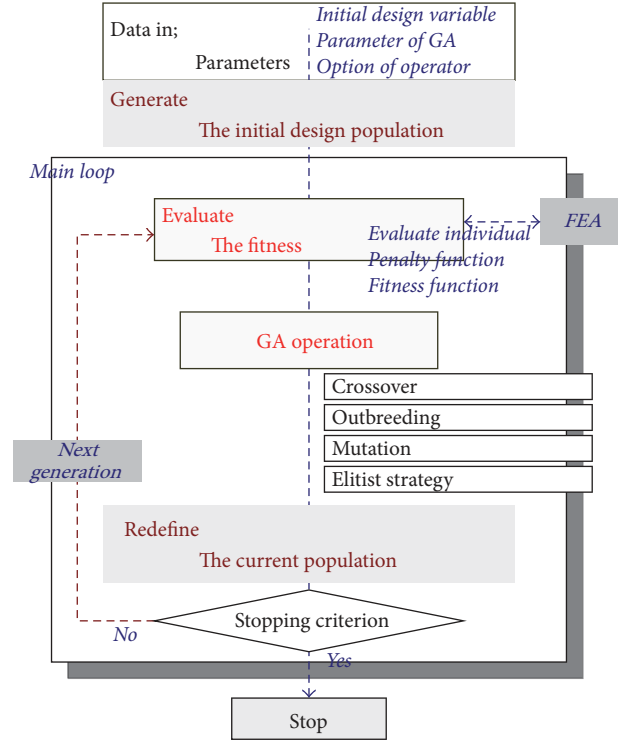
Data in;

Parameters

Initial design variable
Parameter of GA
Option of operator

Generate
The initial design population

Main loop

Evaluate
The fitness

FEA

Evaluate individual
Penalty function
Fitness function

GA operation

Crossover
Outbreeding
Mutation
Elitist strategy

Next generation

Redefine
The current population

No

Stopping criterion

Yes

Stop